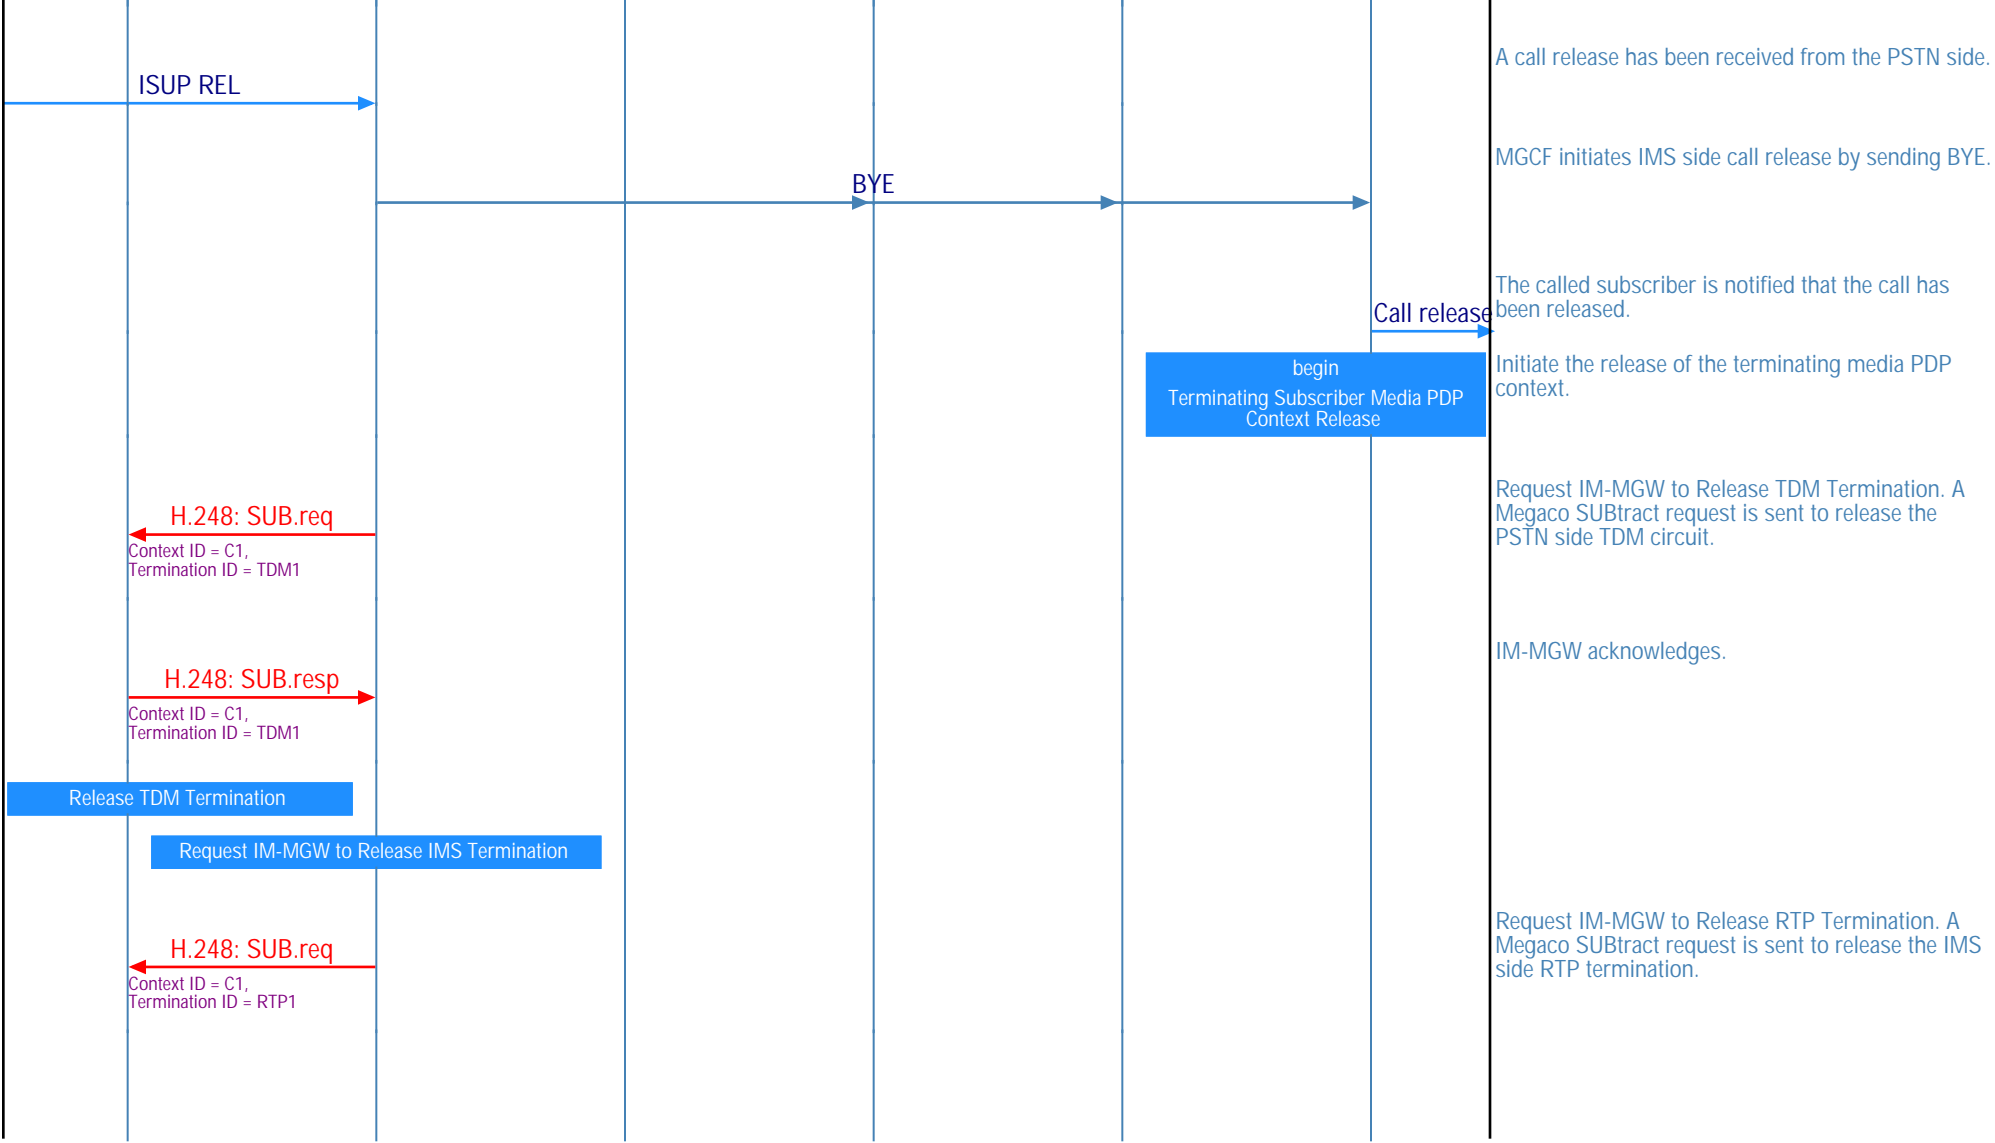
ISUP REL

A call release has been received from the PSTN side.

BYE

MGCF initiates IMS side call release by sending BYE.

Call release

The called subscriber is notified that the call has been released.

begin
Terminating Subscriber Media PDP Context Release

Initiate the release of the terminating media PDP context.

H.248: SUB.req
Context ID = C1,
Termination ID = TDM1

Request IM-MGW to Release TDM Termination. A Megaco SUBtract request is sent to release the PSTN side TDM circuit.

H.248: SUB.resp
Context ID = C1,
Termination ID = TDM1

IM-MGW acknowledges.

Release TDM Termination

Request IM-MGW to Release IMS Termination

H.248: SUB.req
Context ID = C1,
Termination ID = RTP1

Request IM-MGW to Release RTP Termination. A Megaco SUBtract request is sent to release the IMS side RTP termination.